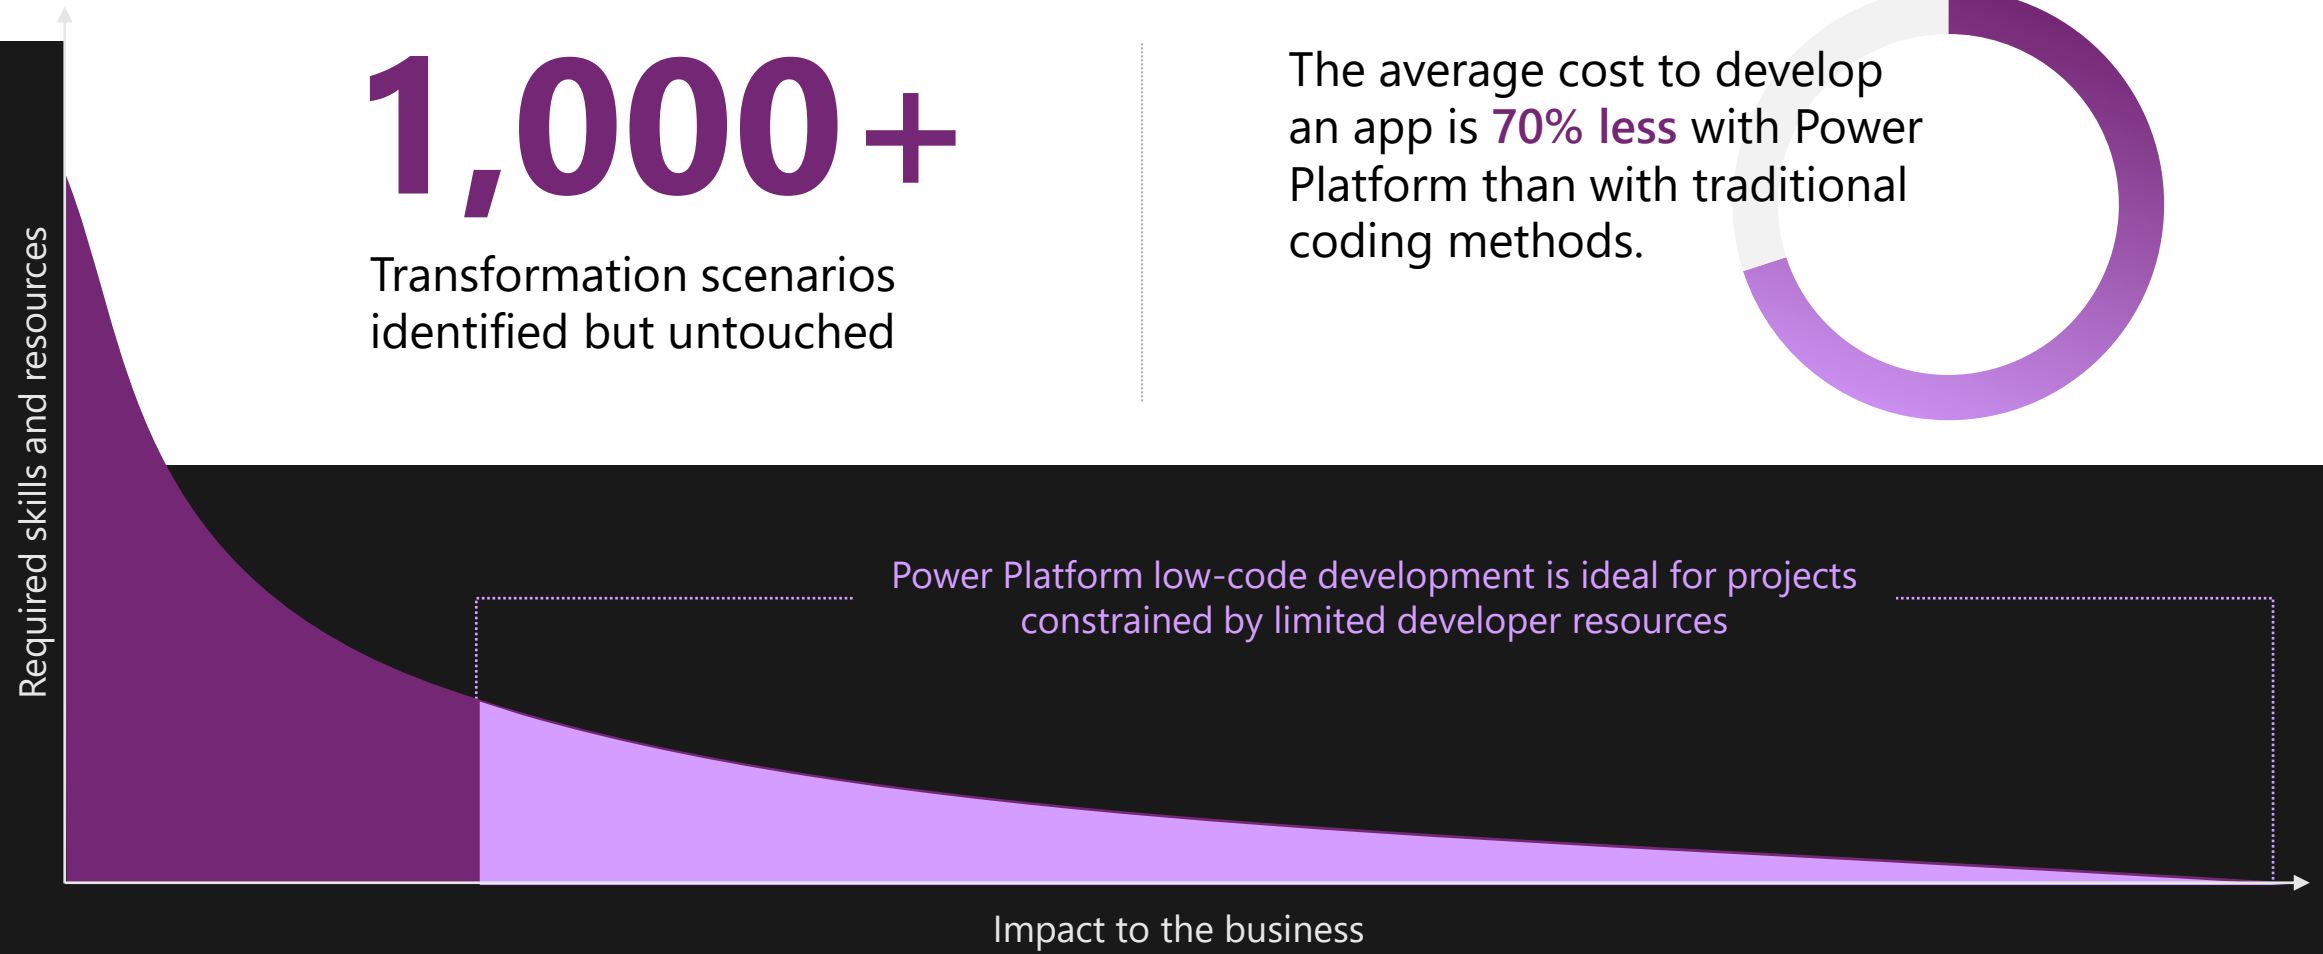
1,000+

Transformation scenarios identified but untouched

The average cost to develop an app is 70% less with Power Platform than with traditional coding methods.

Required skills and resources

Power Platform low-code development is ideal for projects constrained by limited developer resources

Impact to the business